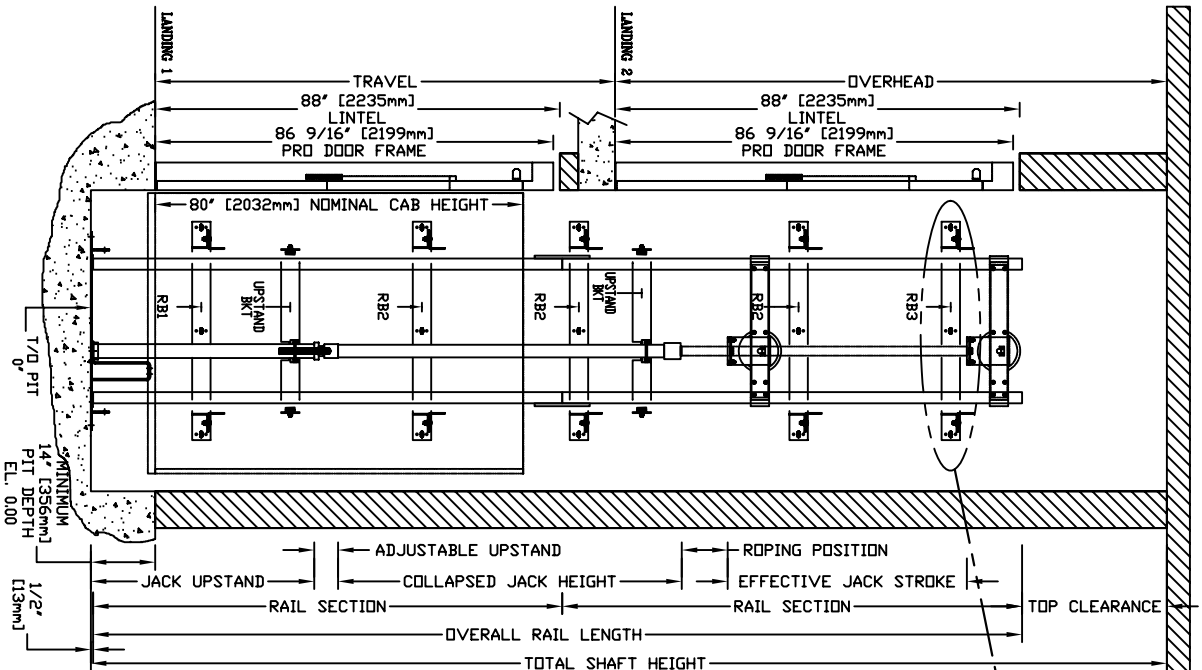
LANDING 1
LANDING 2
TRAVEL
OVERHEAD
88" [2235mm]
LINTEL
86 9/16" [2199mm]
PRO DOOR FRAME
88" [2235mm]
LINTEL
86 9/16" [2199mm]
PRO DOOR FRAME
80" [2032mm] NOMINAL CAB HEIGHT
RB1
UPSTAND BKT
RB2
RB2
UPSTAND BKT
RB2
RB3
T/O PIT 0"
MINIMUM 14" [356mm] PIT DEPTH EL. 0.00
ADJUSTABLE UPSTAND
ROPING POSITION
JACK UPSTAND
COLLAPSED JACK HEIGHT
EFFECTIVE JACK STROKE
1/2" [13mm]
RAIL SECTION
RAIL SECTION
TOP CLEARANCE
OVERALL RAIL LENGTH
TOTAL SHAFT HEIGHT